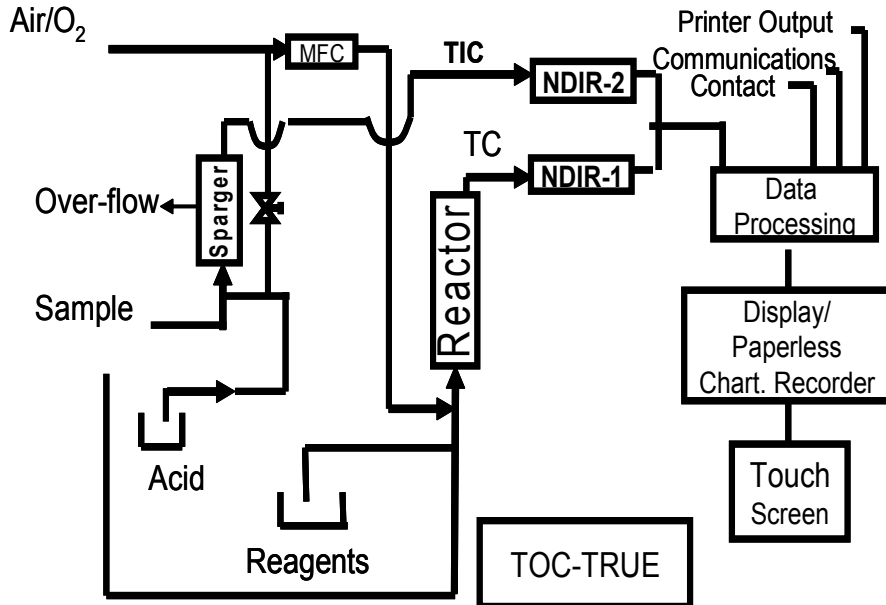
Air/$O_2$

MFC

TIC

NDIR-2

Printer Output

Communications

Contact

TC

NDIR-1

Over-flow

Sparger

Reactor

Data Processing

Sample

Display/ Paperless Chart. Recorder

Acid

Touch Screen

Reagents

TOC-TRUE